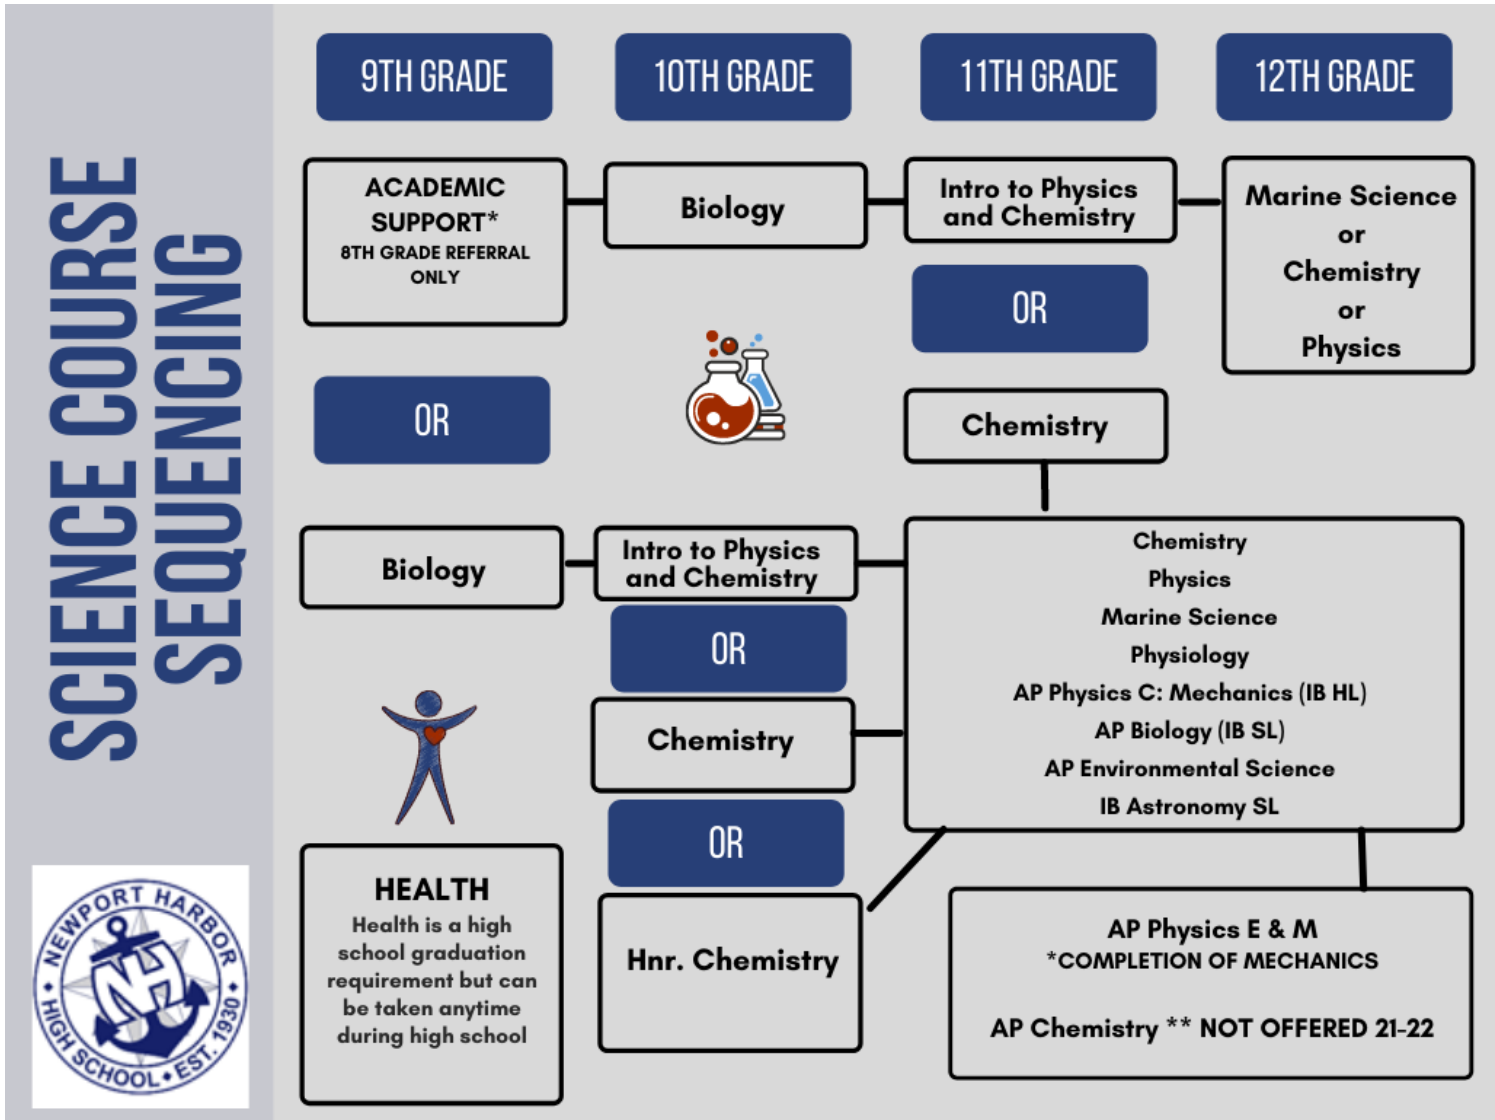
SCIENCE COURSE SEQUENCING

9TH GRADE

10TH GRADE

11TH GRADE

12TH GRADE

ACADEMIC SUPPORT*
8TH GRADE REFERRAL ONLY

Biology

Intro to Physics and Chemistry

Marine Science
or
Chemistry
or
Physics

OR

OR

Chemistry

Biology

Intro to Physics and Chemistry

Chemistry
Physics
Marine Science
Physiology
AP Physics C: Mechanics (IB HL)
AP Biology (IB SL)
AP Environmental Science
IB Astronomy SL

OR

Chemistry

OR

HEALTH
Health is a high school graduation requirement but can be taken anytime during high school

Hnr. Chemistry

AP Physics E & M
*COMPLETION OF MECHANICS

AP Chemistry ** NOT OFFERED 21-22

NEWPORT HARBOR HIGH SCHOOL • EST. 1930
NH